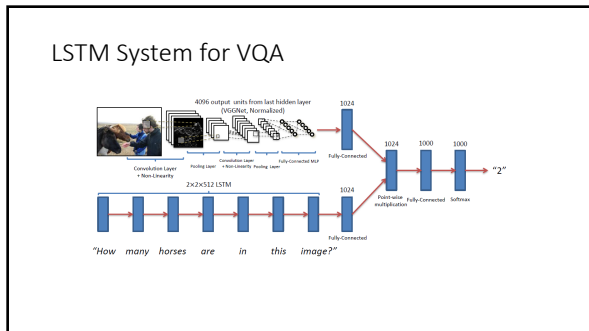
LSTM System for VQA

4096 output units from last hidden layer (VGGNet, Normalized)

Convolution Layer + Non-Linearity

Pooling Layer

Convolution Layer + Non-Linearity

Pooling Layer

Fully-Connected MLP

1024

Fully-Connected

1024

1000

1000

"2"

2×2×512 LSTM

1024

Point-wise multiplication

Fully-Connected

Softmax

Fully-Connected

"How many horses are in this image?"